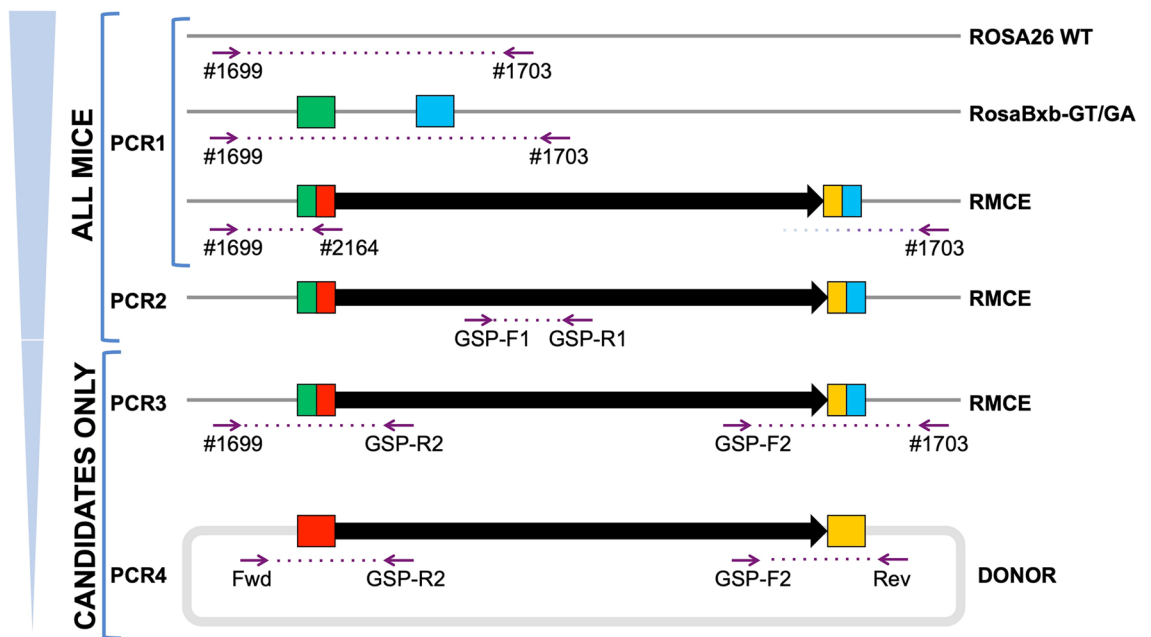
ALL MICE

PCR1

ROSA26 WT
#1699 #1703

RosaBxb-GT/GA
#1699 #1703

RMCE
#1699 #2164 #1703

PCR2
RMCE
GSP-F1 GSP-R1

CANDIDATES ONLY

PCR3
RMCE
#1699 GSP-R2 GSP-F2 #1703

PCR4
DONOR
Fwd GSP-R2 GSP-F2 Rev